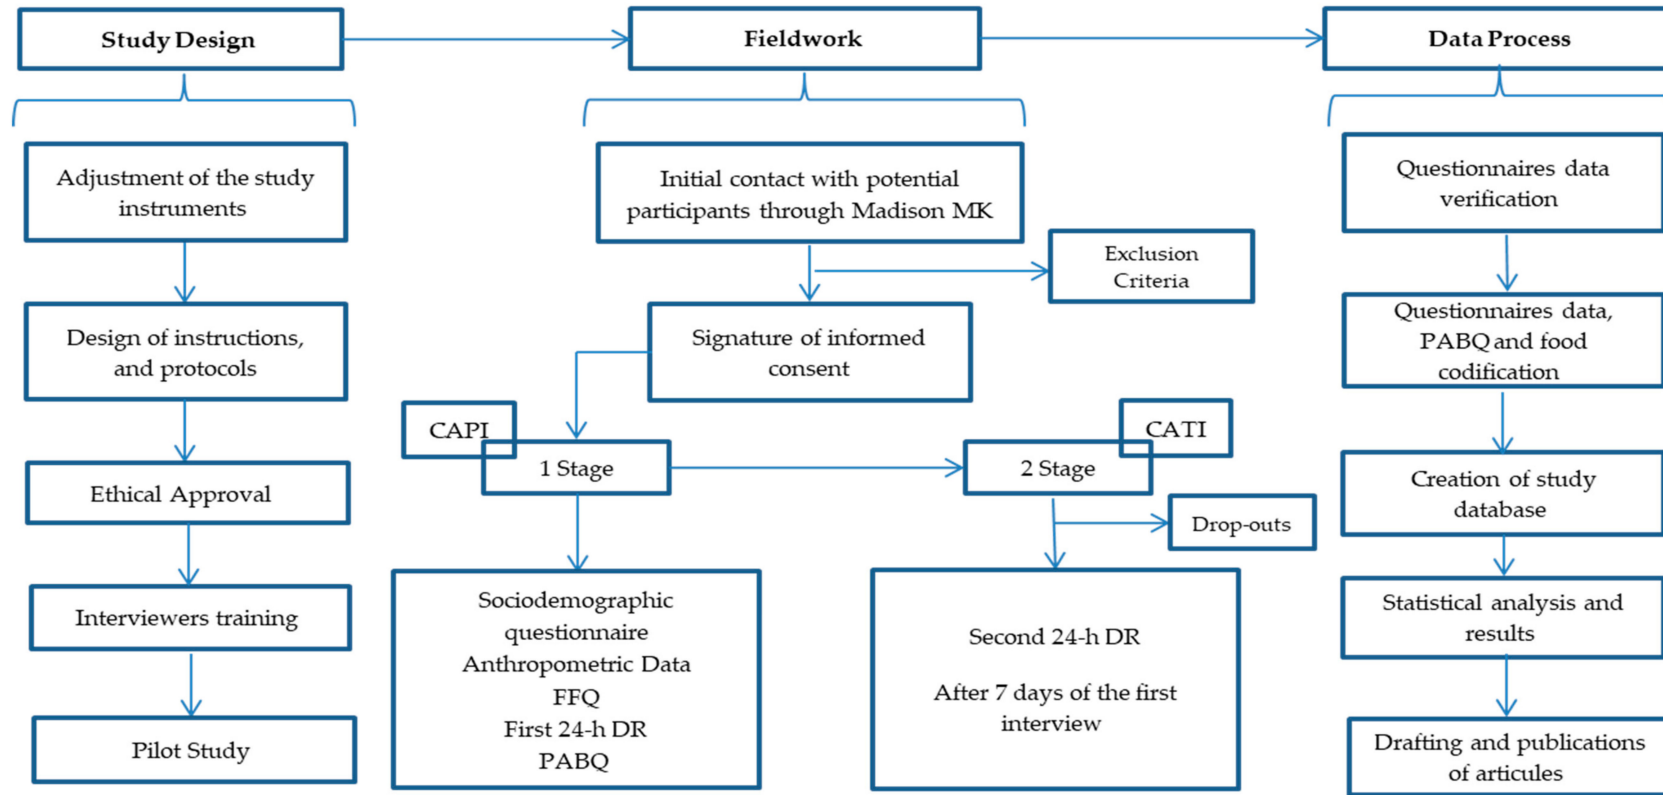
Study Design

Fieldwork

Data Process

Adjustment of the study instruments

Design of instructions, and protocols

Ethical Approval

Interviewers training

Pilot Study

Initial contact with potential participants through Madison MK

Exclusion Criteria

Signature of informed consent

CAPI

1 Stage

2 Stage

CATI

Drop-outs

Sociodemographic questionnaire
Anthropometric Data
FFQ
First 24-h DR
PABQ

Second 24-h DR

After 7 days of the first interview

Questionnaires data verification

Questionnaires data, PABQ and food codification

Creation of study database

Statistical analysis and results

Drafting and publications of articules